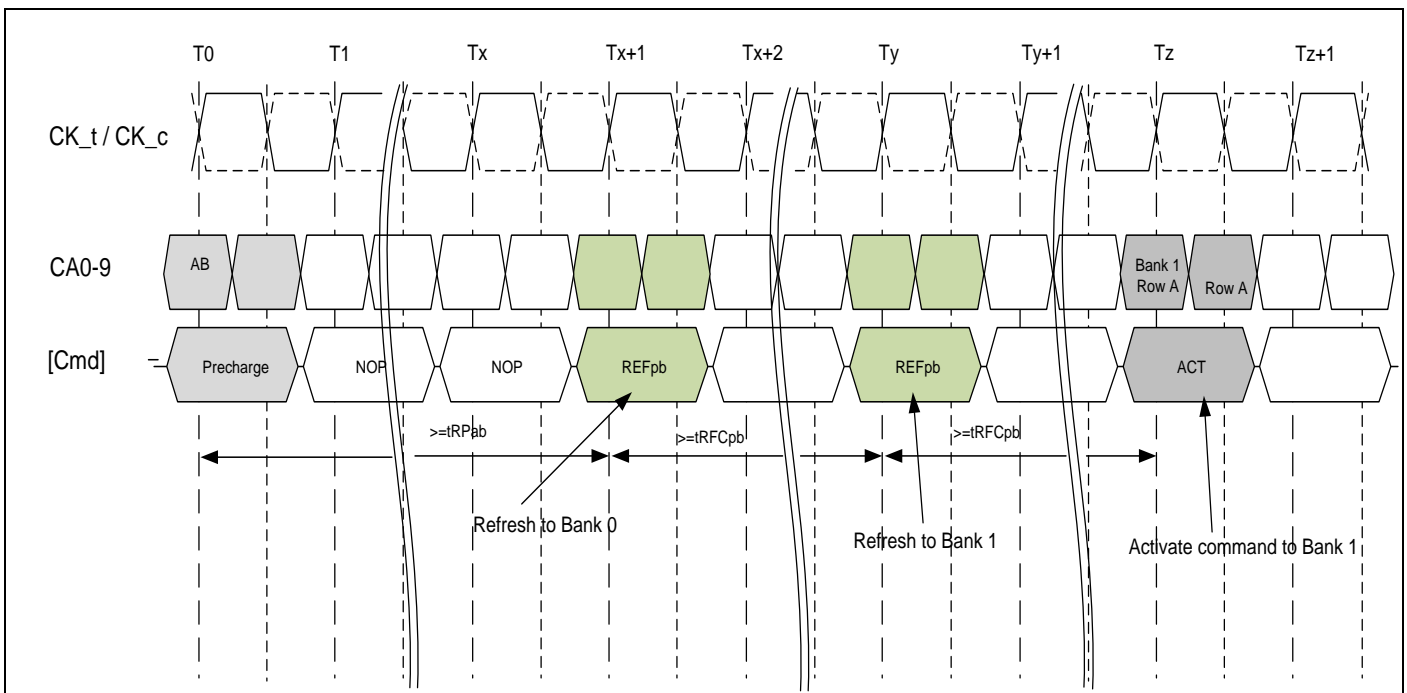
T0 T1 Tx Tx+1 Tx+2 Ty Ty+1 Tz Tz+1

CK_t / CK_c

CA0-9

AB

Bank 1 Row A

Row A

[Cmd]

Precharge

NOP

NOP

REFpb

REFpb

ACT

>=tRPab

>=tRFCpb

>=tRFCpb

Refresh to Bank 0

Refresh to Bank 1

Activate command to Bank 1